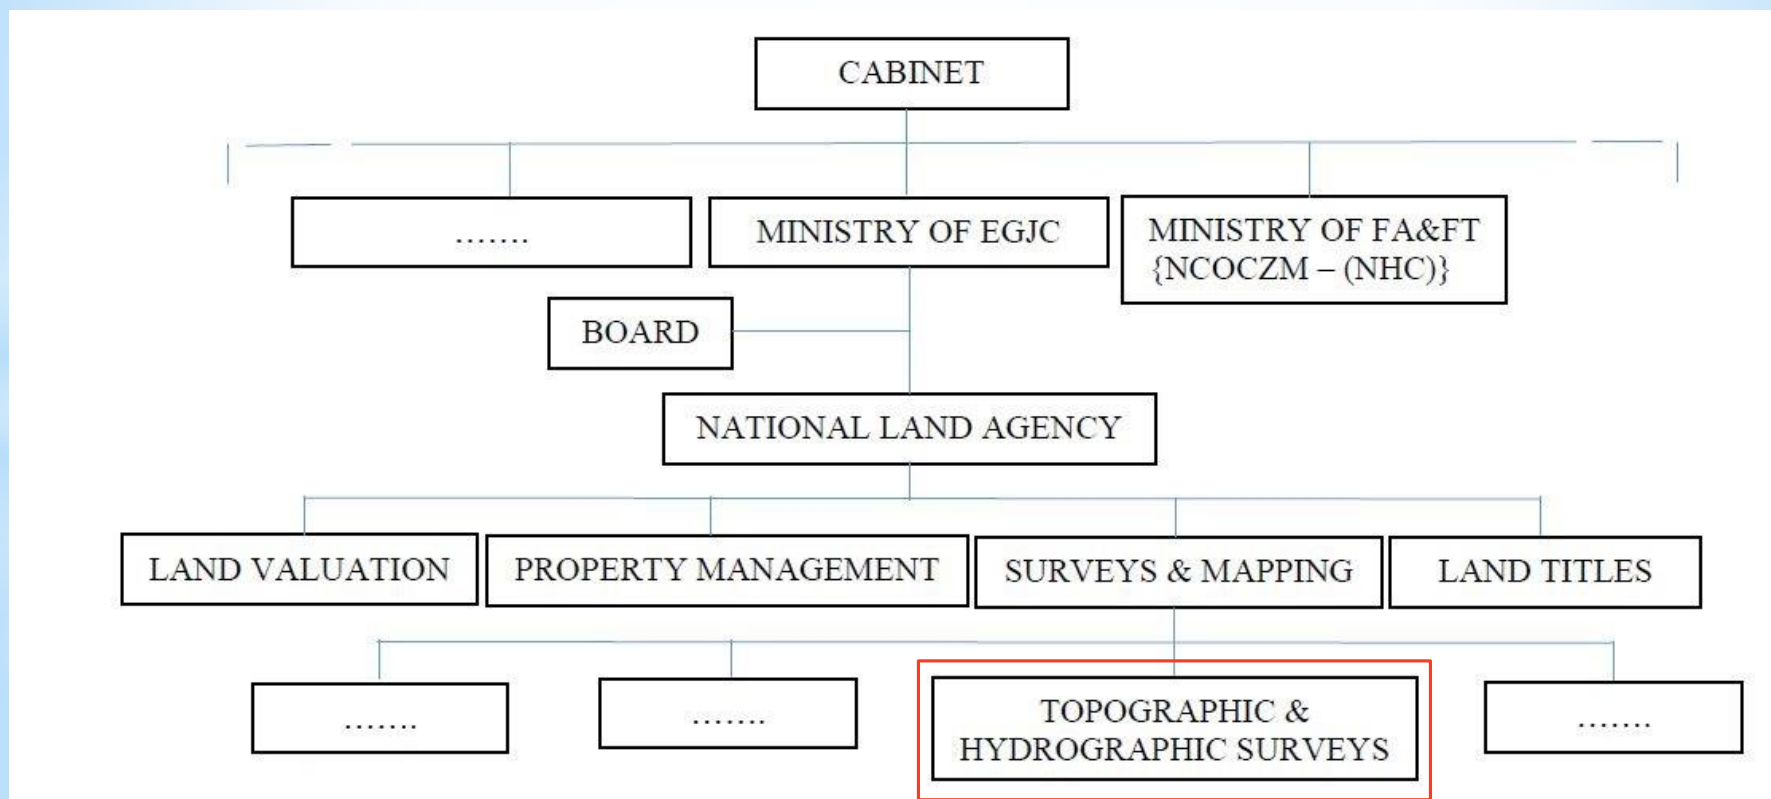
CABINET

.......

MINISTRY OF EGJC

MINISTRY OF FA&FT {NCOCZM – (NHC)}

BOARD

NATIONAL LAND AGENCY

LAND VALUATION

PROPERTY MANAGEMENT

SURVEYS & MAPPING

LAND TITLES

.......

.......

TOPOGRAPHIC & HYDROGRAPHIC SURVEYS

.......